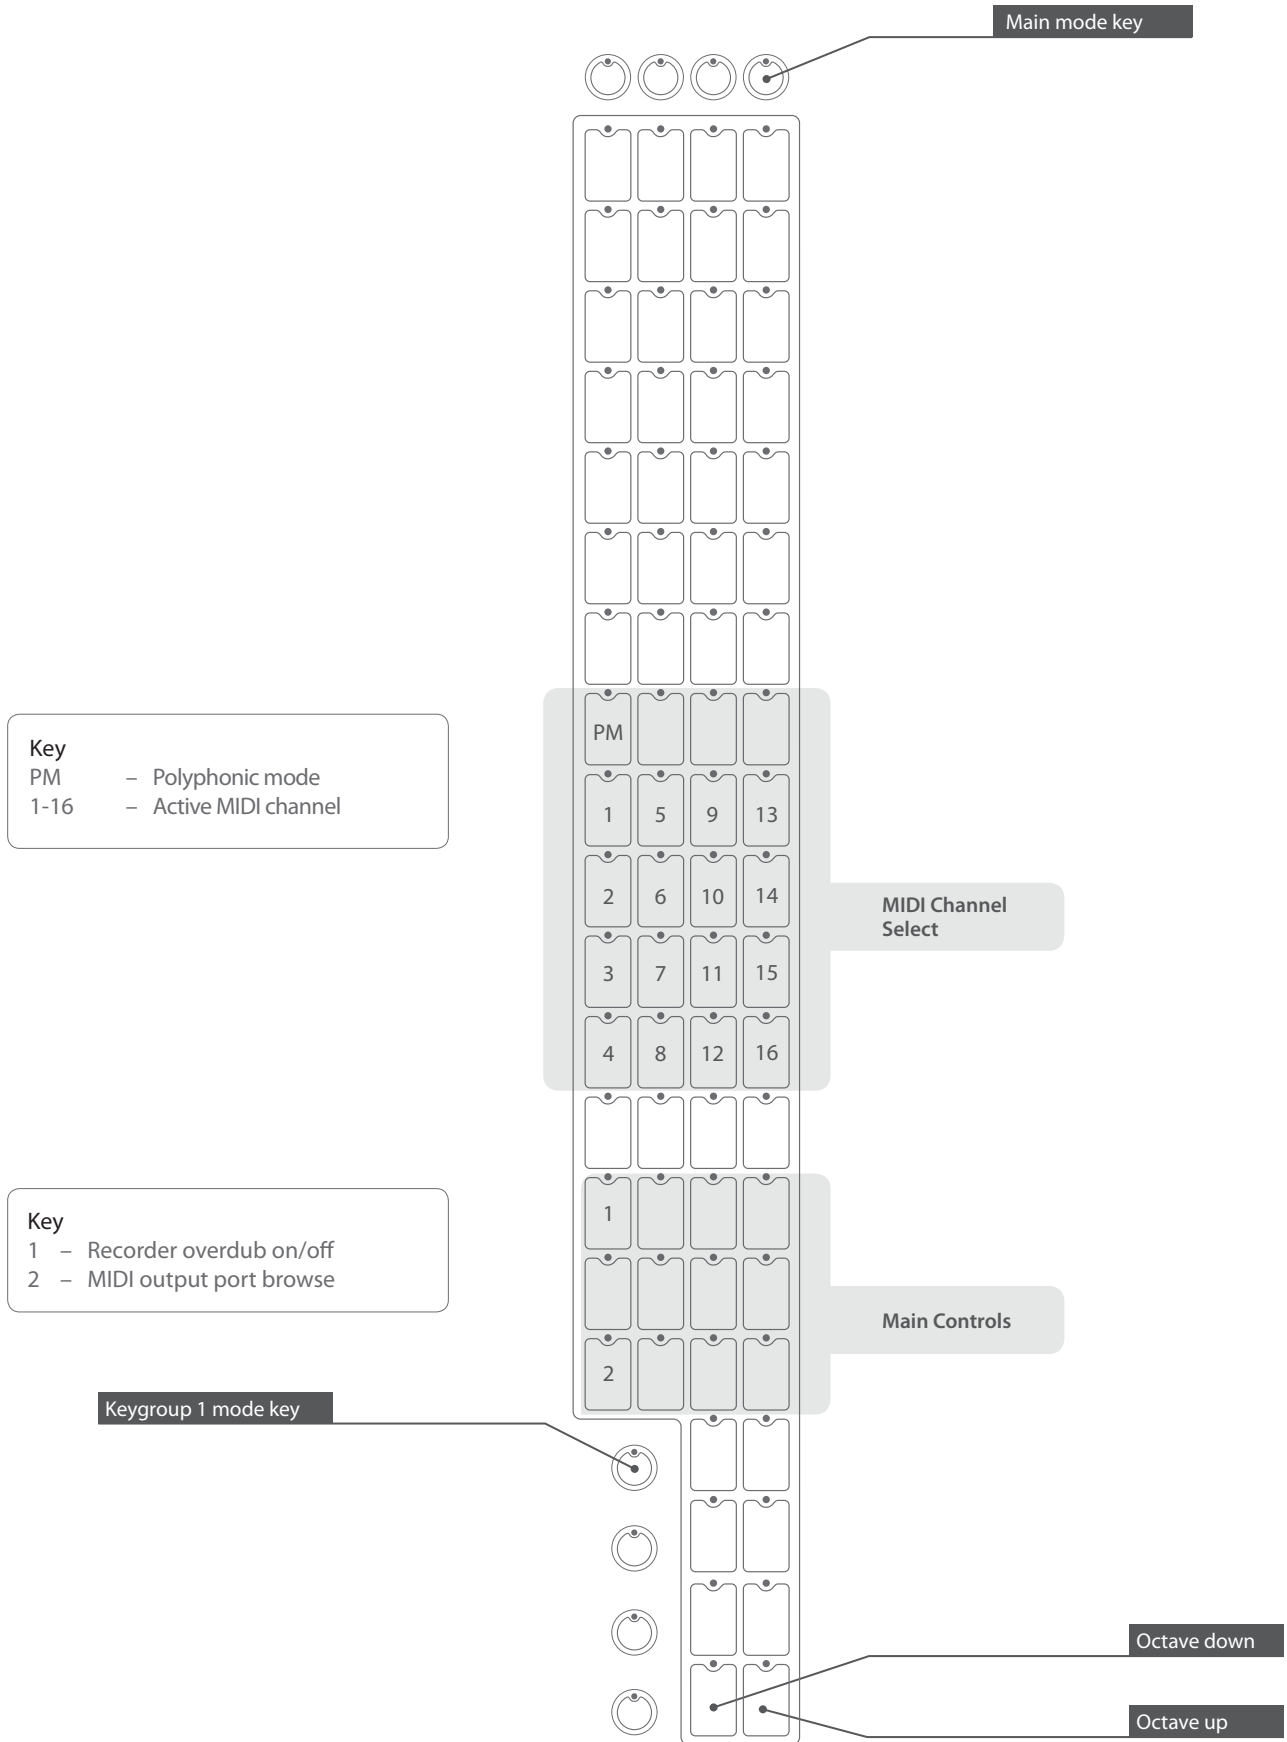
Main mode key

Key
PM – Polyphonic mode
1-16 – Active MIDI channel

PM

1 5 9 13

2 6 10 14

3 7 11 15

4 8 12 16

MIDI Channel Select

Key
1 – Recorder overdub on/off
2 – MIDI output port browse

1

2

Main Controls

Keygroup 1 mode key

Octave down

Octave up